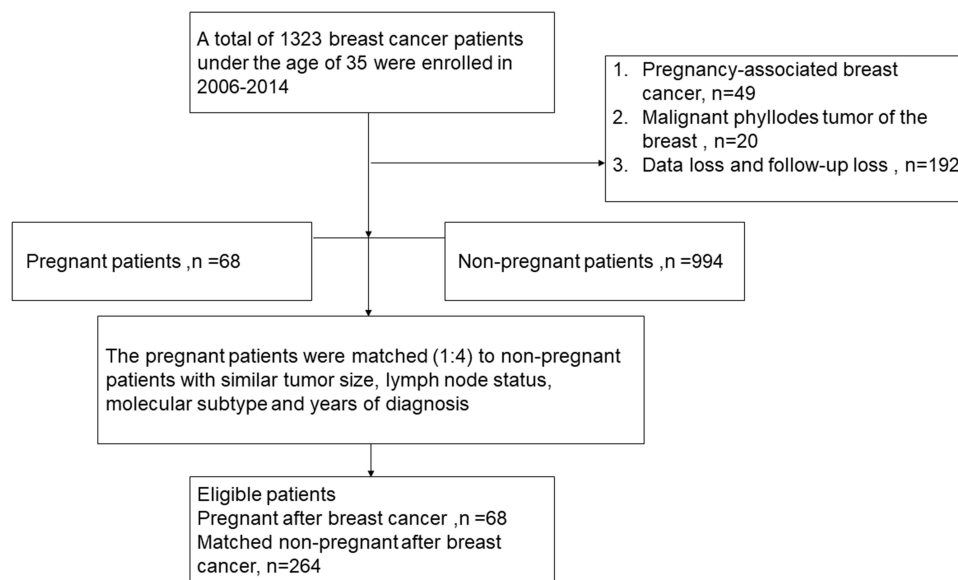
A total of 1323 breast cancer patients under the age of 35 were enrolled in 2006-2014

1. Pregnancy-associated breast cancer, n=49
2. Malignant phyllodes tumor of the breast , n=20
3. Data loss and follow-up loss , n=192

Pregnant patients ,n =68

Non-pregnant patients ,n =994

The pregnant patients were matched (1:4) to non-pregnant patients with similar tumor size, lymph node status, molecular subtype and years of diagnosis

Eligible patients
Pregnant after breast cancer ,n =68
Matched non-pregnant after breast cancer, n=264